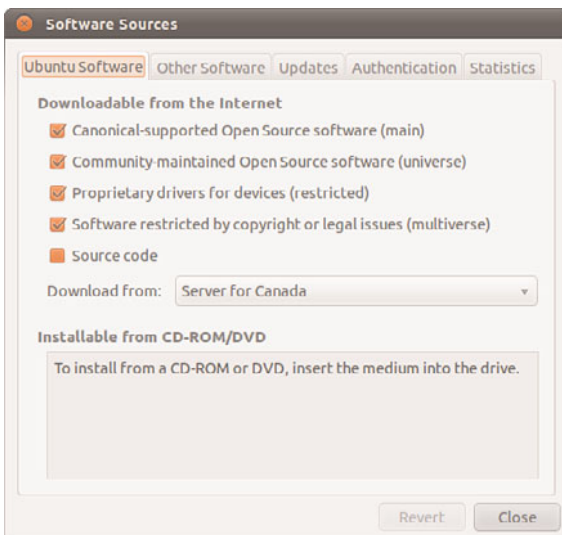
Software Sources

Ubuntu Software | Other Software | Updates | Authentication | Statistics

Downloadable from the Internet

Canonical-supported Open Source software (main)

Community-maintained Open Source software (universe)

Proprietary drivers for devices (restricted)

Software restricted by copyright or legal issues (multiverse)

Source code

Download from: Server for Canada

Installable from CD-ROM/DVD

To install from a CD-ROM or DVD, insert the medium into the drive.

Revert | Close